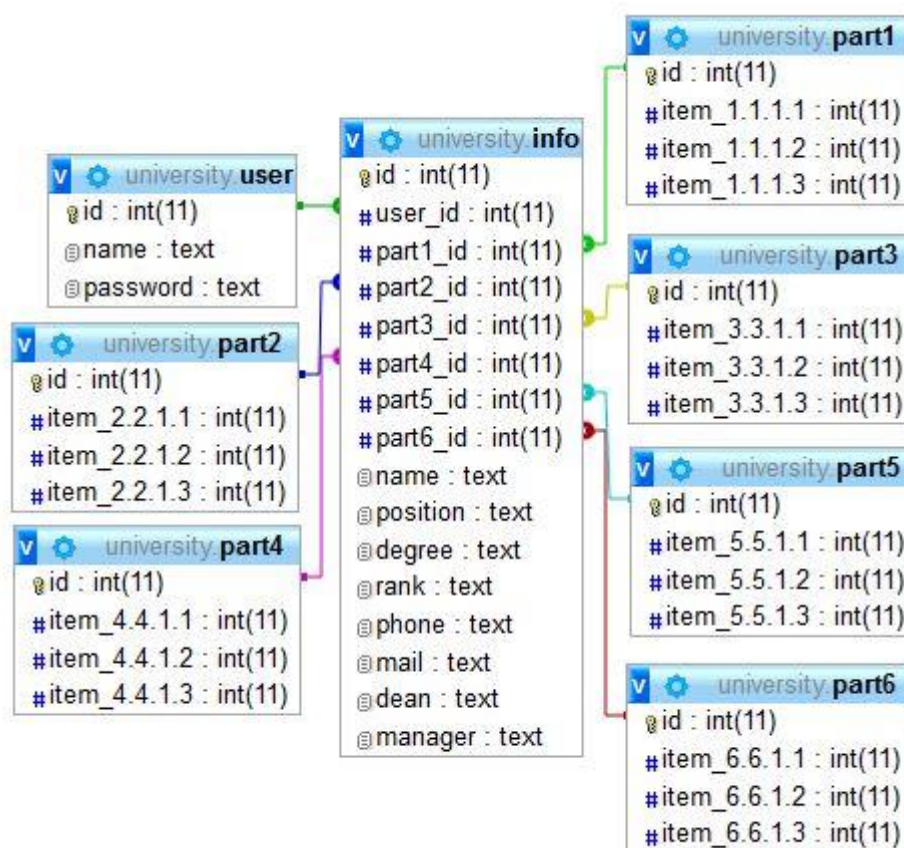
v university.user
id : int(11)
name : text
password : text

v university.part2
id : int(11)
#item_2.2.1.1 : int(11)
#item_2.2.1.2 : int(11)
#item_2.2.1.3 : int(11)

v university.part4
id : int(11)
#item_4.4.1.1 : int(11)
#item_4.4.1.2 : int(11)
#item_4.4.1.3 : int(11)

v university.info
id : int(11)
#user_id : int(11)
#part1_id : int(11)
#part2_id : int(11)
#part3_id : int(11)
#part4_id : int(11)
#part5_id : int(11)
#part6_id : int(11)
name : text
position : text
degree : text
rank : text
phone : text
mail : text
dean : text
manager : text

v university.part1
id : int(11)
#item_1.1.1.1 : int(11)
#item_1.1.1.2 : int(11)
#item_1.1.1.3 : int(11)

v university.part3
id : int(11)
#item_3.3.1.1 : int(11)
#item_3.3.1.2 : int(11)
#item_3.3.1.3 : int(11)

v university.part5
id : int(11)
#item_5.5.1.1 : int(11)
#item_5.5.1.2 : int(11)
#item_5.5.1.3 : int(11)

v university.part6
id : int(11)
#item_6.6.1.1 : int(11)
#item_6.6.1.2 : int(11)
#item_6.6.1.3 : int(11)